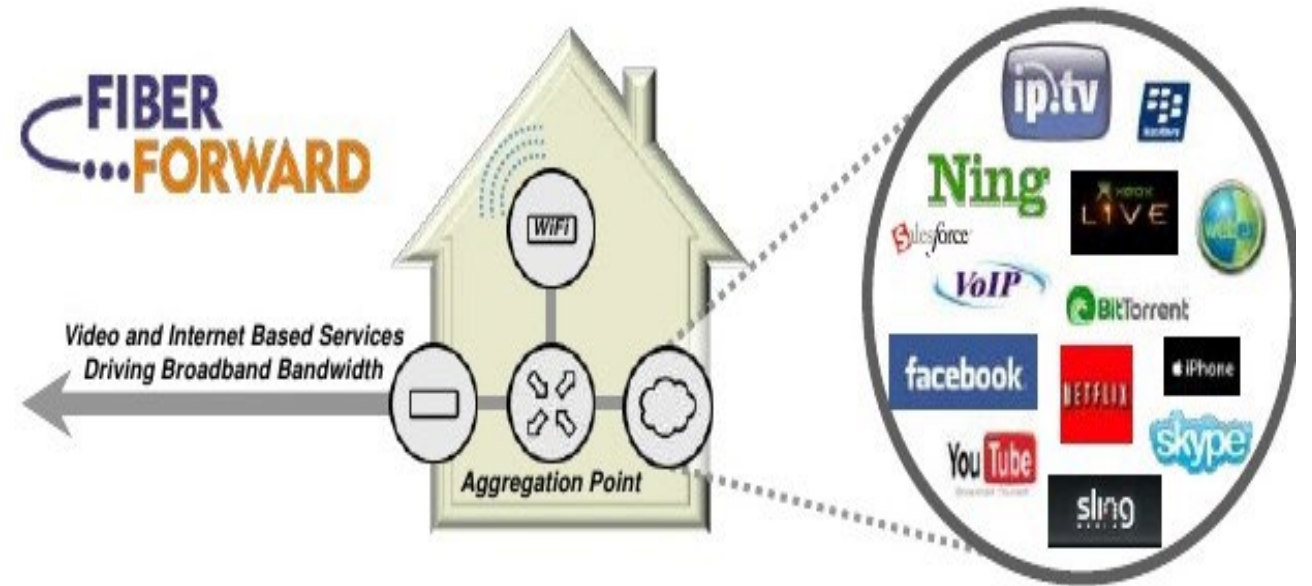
FIBER
FORWARD

WiFi

Video and Internet Based Services
Driving Broadband Bandwidth

Aggregation Point

ip.tv

Ning

XBOX LIVE

salesforce

VoIP

BitTorrent

facebook

NETFLIX

iPhone

YouTube

skype

sling